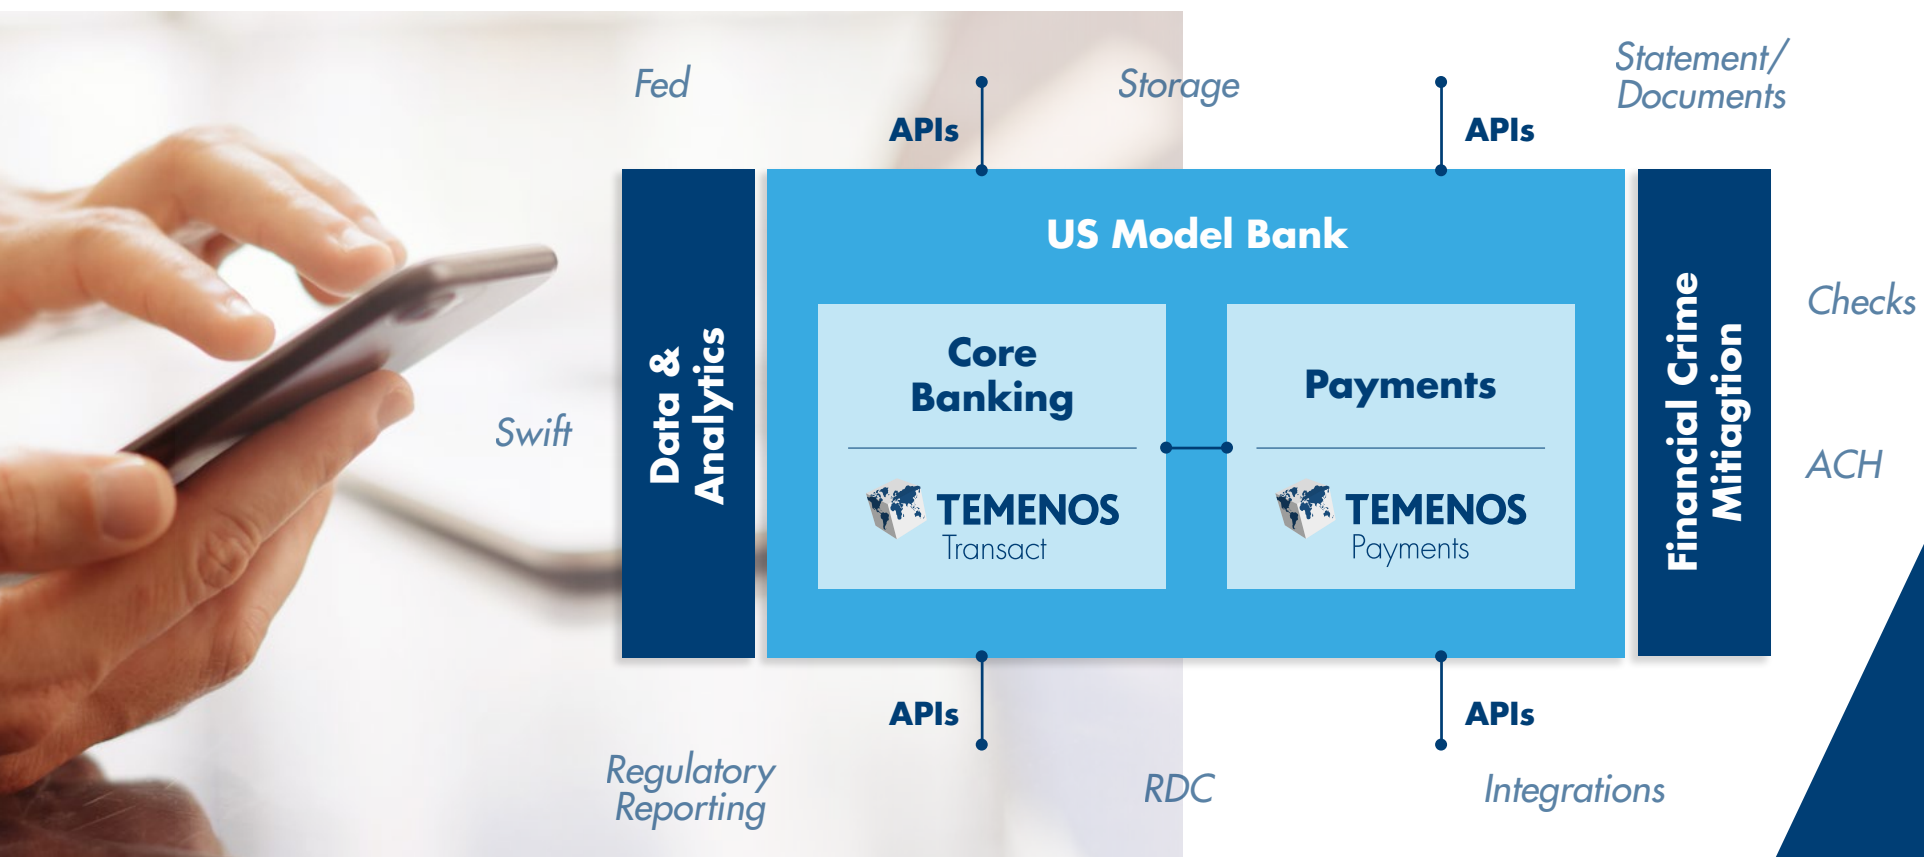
Fed

APIs

Storage

APIs

Statement/ Documents

Swift

Data & Analytics

US Model Bank

Core Banking

TEMENOS Transact

Payments

TEMENOS Payments

Financial Crime Mitiagtion

Checks

ACH

APIs

APIs

Regulatory Reporting

RDC

Integrations